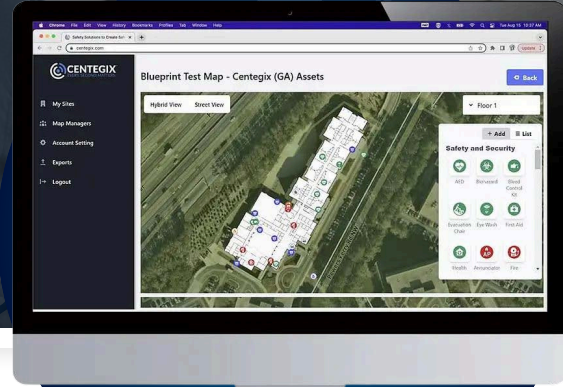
Chrome File Edit View History Bookmarks Profiles Tab Window Help

Tue Aug 15 10:37 AM

Safety Solutions to Create Saf

centegix.com

Update

CENTEGIX

My Sites

Map Managers

Account Setting

Exports

Logout

Blueprint Test Map - Centegix (GA) Assets

Back

Hybrid View

Street View

Floor 1

+ Add

List

Safety and Security

AED

Biohazard

Blood Control Kit

Evacuation Chair

Eye Wash

First Aid

Health

Annunciator

Fire